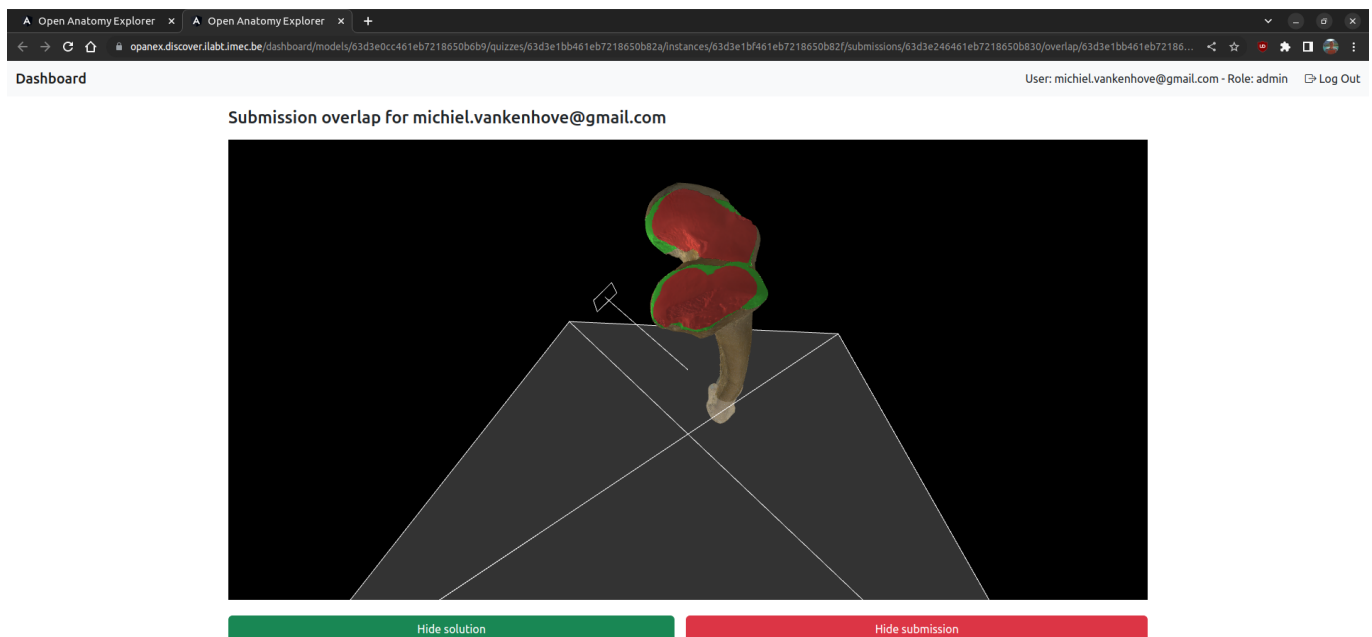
A Open Anatomy Explorer ×
A Open Anatomy Explorer ×
+

opanex.discover.ilabt.imec.be/dashboard/models/63d3e0cc461eb7218650b6b9/quizzes/63d3e1bb461eb7218650b82a/instances/63d3e1bf461eb7218650b82f/submissions/63d3e246461eb7218650b830/overlap/63d3e1bb461eb72186...

Dashboard

User: michiel.vankenhove@gmail.com - Role: admin
Log Out

Submission overlap for michiel.vankenhove@gmail.com

Hide solution
Hide submission